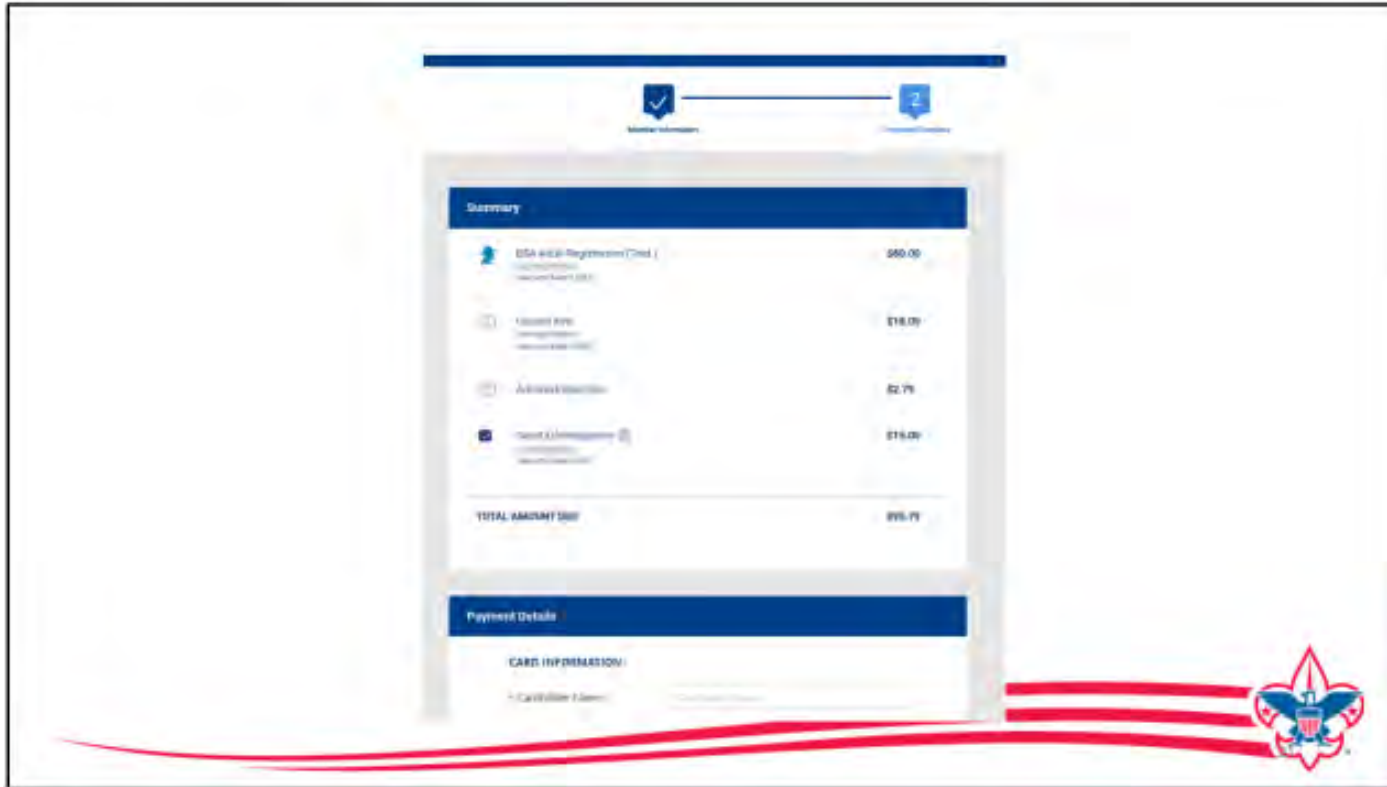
2

Member Information

Payment Details

Summary

BSA Adult Registration (Fee) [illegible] $60.00

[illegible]

Council Fee $18.00

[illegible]

Activity Fee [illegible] $2.75

Scout Life Magazine $15.00

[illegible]

TOTAL AMOUNT DUE $95.75

Payment Details

CARD INFORMATION

* Cardholder Name

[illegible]